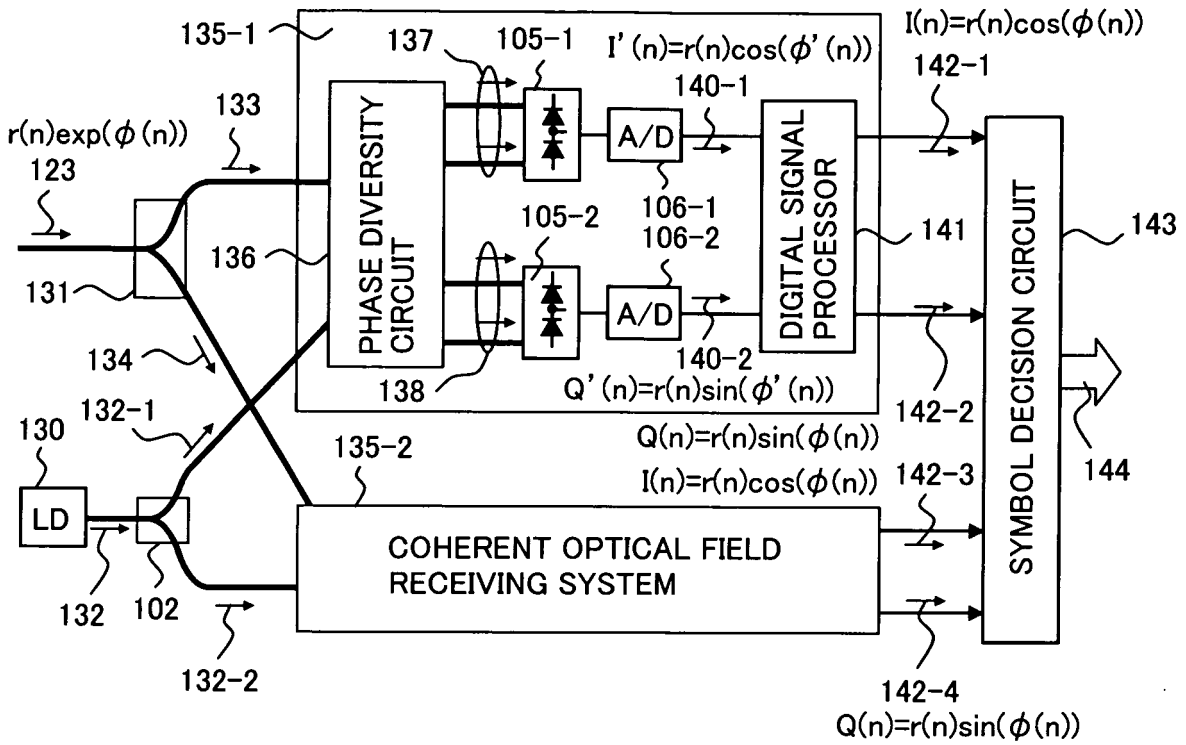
135-1

I(n)=r(n)cos($\phi$(n))

137

105-1

I'(n)=r(n)cos($\phi$'(n))

r(n)exp($\phi$(n))

133

140-1

142-1

123

A/D

PHASE DIVERSITY CIRCUIT

DIGITAL SIGNAL PROCESSOR

SYMBOL DECISION CIRCUIT

106-1

105-2

106-2

141

143

136

131

A/D

134

140-2

138

Q'(n)=r(n)sin($\phi$'(n))

142-2

130

132-1

Q(n)=r(n)sin($\phi$(n))

135-2

144

I(n)=r(n)cos($\phi$(n))

142-3

LD

COHERENT OPTICAL FIELD RECEIVING SYSTEM

132

102

132-2

142-4

Q(n)=r(n)sin($\phi$(n))